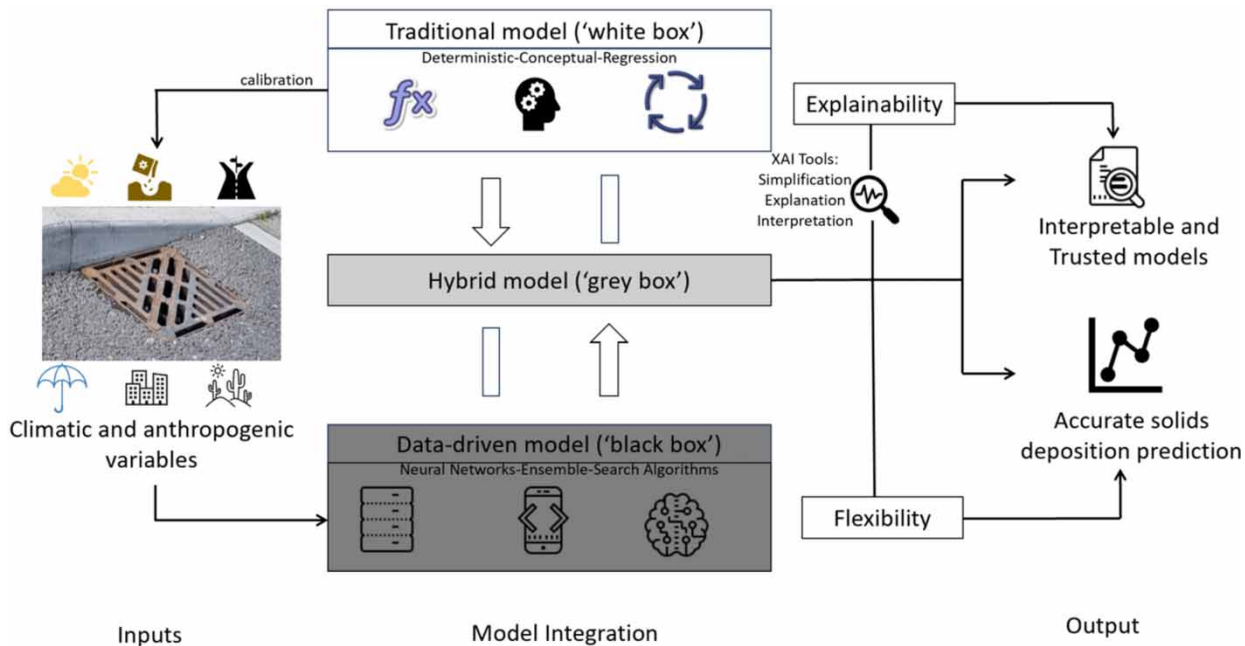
Traditional model ('white box')
Deterministic-Conceptual-Regression

calibration

$fx$

Explainability

XAI Tools:
Simplification
Explanation
Interpretation

Interpretable and Trusted models

Hybrid model ('grey box')

Accurate solids deposition prediction

Climatic and anthropogenic variables

Data-driven model ('black box')
Neural Networks-Ensemble-Search Algorithms

Flexibility

Inputs

Model Integration

Output